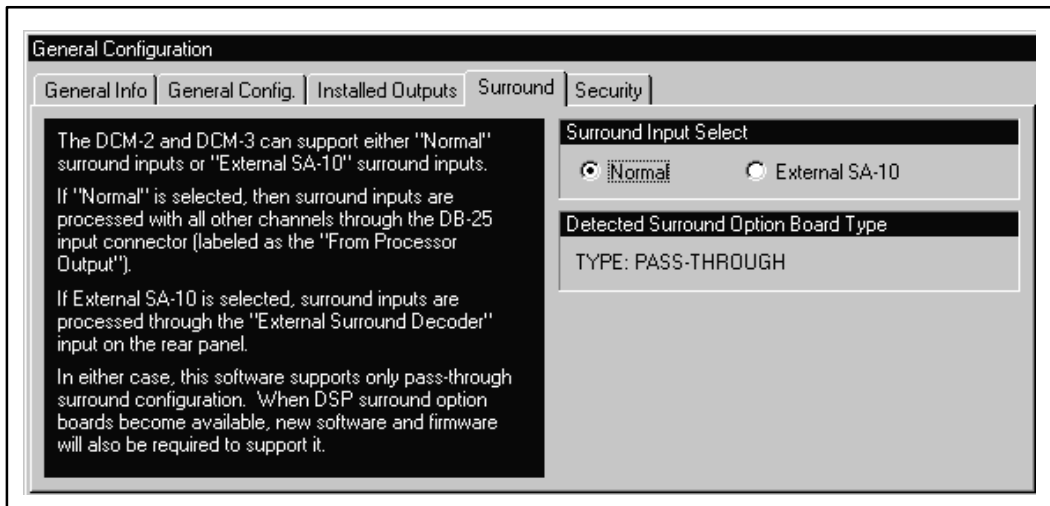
General Configuration

General Info | General Config. | Installed Outputs | Surround | Security

The DCM-2 and DCM-3 can support either "Normal" surround inputs or "External SA-10" surround inputs.

If "Normal" is selected, then surround inputs are processed with all other channels through the DB-25 input connector (labeled as the "From Processor Output").

If External SA-10 is selected, surround inputs are processed through the "External Surround Decoder" input on the rear panel.

In either case, this software supports only pass-through surround configuration. When DSP surround option boards become available, new software and firmware will also be required to support it.

Surround Input Select

Normal

External SA-10

Detected Surround Option Board Type

TYPE: PASS-THROUGH